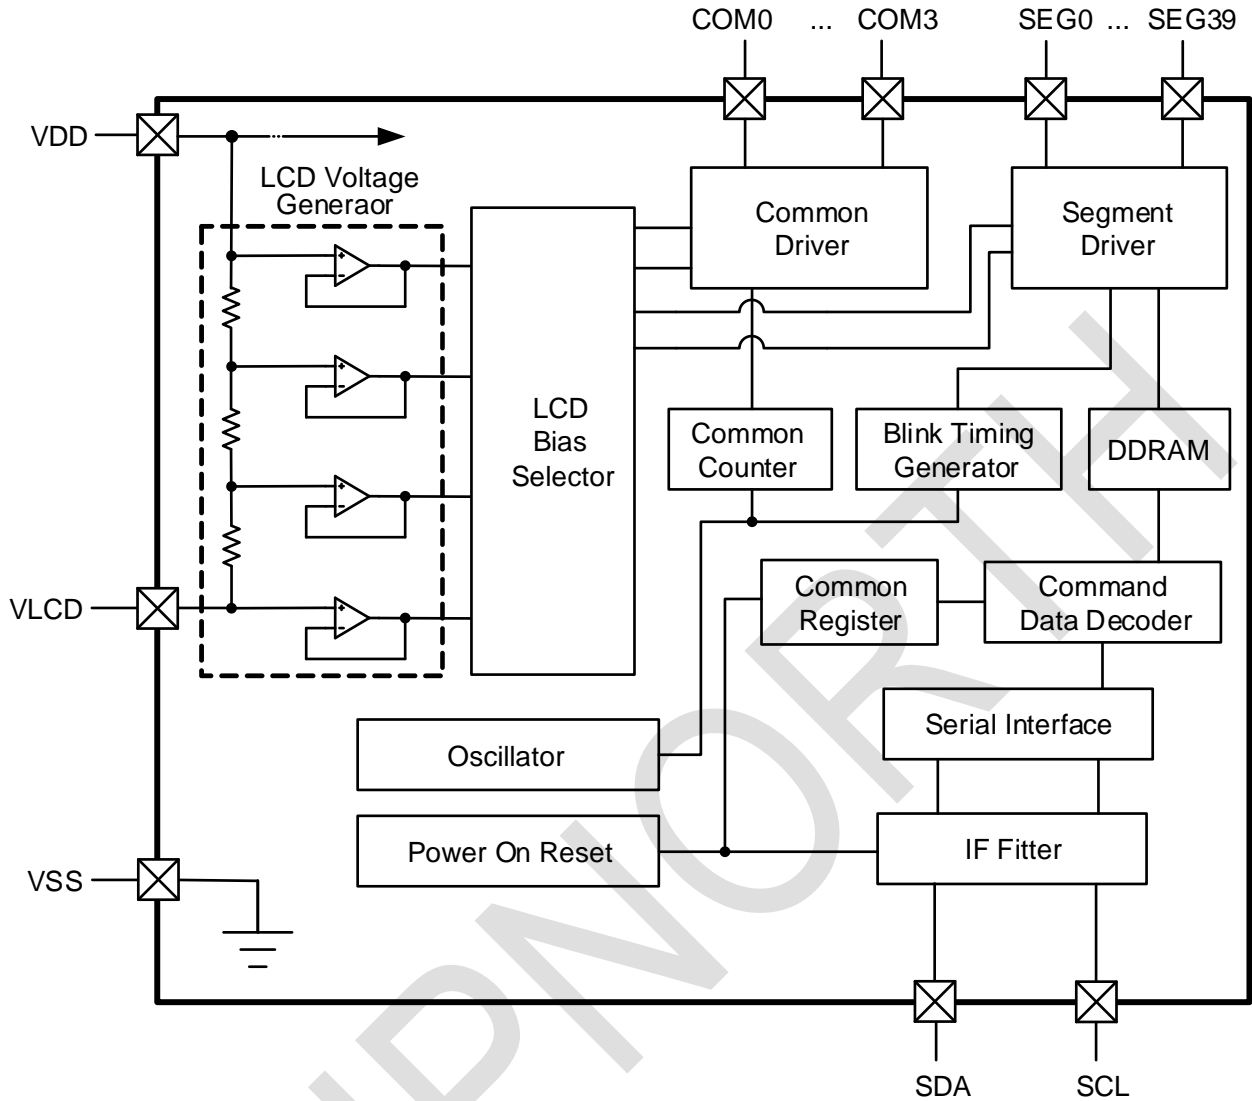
COM0 ... COM3 SEG0 ... SEG39

VDD

LCD Voltage Generaor

Common Driver

Segment Driver

LCD Bias Selector

Common Counter

Blink Timing Generator

DDRAM

VLCD

Common Register

Command Data Decoder

Serial Interface

Oscillator

Power On Reset

IF Fitter

VSS

SDA SCL

NORTH